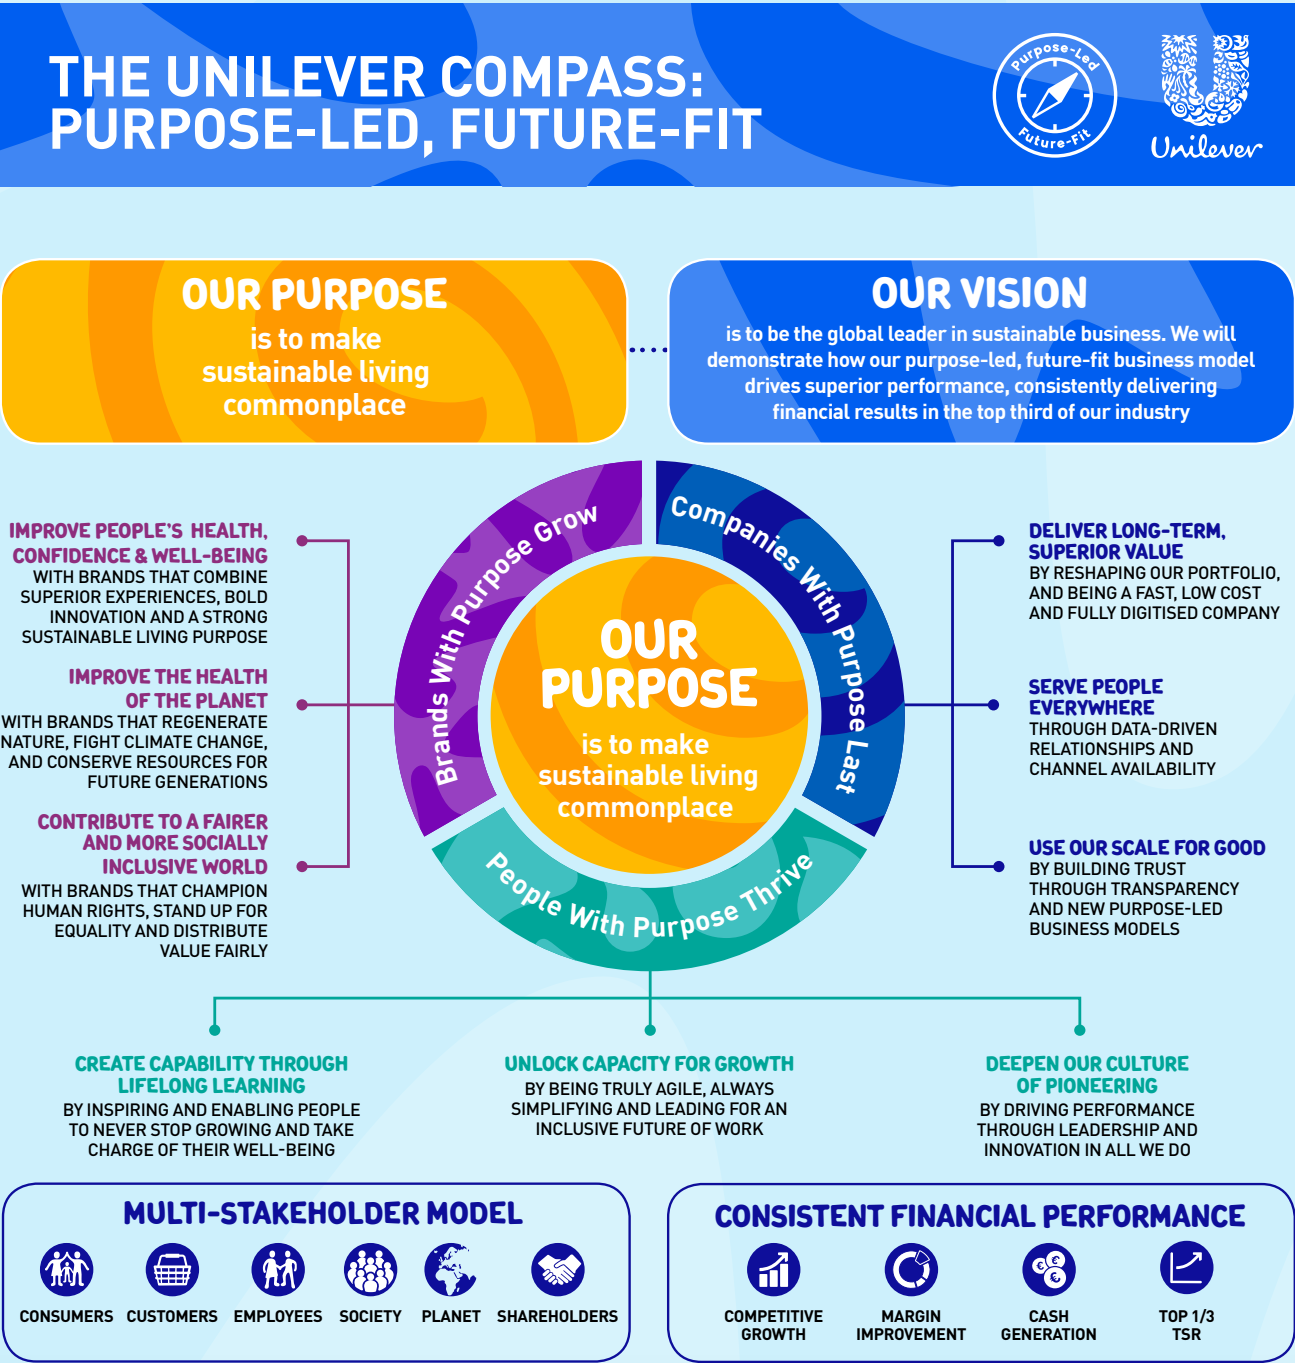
THE UNILEVER COMPASS: PURPOSE-LED, FUTURE-FIT

Purpose-Led Future-Fit

Unilever

OUR PURPOSE
is to make sustainable living commonplace

OUR VISION
is to be the global leader in sustainable business. We will demonstrate how our purpose-led, future-fit business model drives superior performance, consistently delivering financial results in the top third of our industry

IMPROVE PEOPLE'S HEALTH, CONFIDENCE & WELL-BEING
WITH BRANDS THAT COMBINE SUPERIOR EXPERIENCES, BOLD INNOVATION AND A STRONG SUSTAINABLE LIVING PURPOSE

IMPROVE THE HEALTH OF THE PLANET
WITH BRANDS THAT REGENERATE NATURE, FIGHT CLIMATE CHANGE, AND CONSERVE RESOURCES FOR FUTURE GENERATIONS

CONTRIBUTE TO A FAIRER AND MORE SOCIALLY INCLUSIVE WORLD
WITH BRANDS THAT CHAMPION HUMAN RIGHTS, STAND UP FOR EQUALITY AND DISTRIBUTE VALUE FAIRLY

Brands With Purpose Grow

Companies With Purpose Last

OUR PURPOSE
is to make sustainable living commonplace

People With Purpose Thrive

DELIVER LONG-TERM, SUPERIOR VALUE
BY RESHAPING OUR PORTFOLIO, AND BEING A FAST, LOW COST AND FULLY DIGITISED COMPANY

SERVE PEOPLE EVERYWHERE
THROUGH DATA-DRIVEN RELATIONSHIPS AND CHANNEL AVAILABILITY

USE OUR SCALE FOR GOOD
BY BUILDING TRUST THROUGH TRANSPARENCY AND NEW PURPOSE-LED BUSINESS MODELS

CREATE CAPABILITY THROUGH LIFELONG LEARNING
BY INSPIRING AND ENABLING PEOPLE TO NEVER STOP GROWING AND TAKE CHARGE OF THEIR WELL-BEING

UNLOCK CAPACITY FOR GROWTH
BY BEING TRULY AGILE, ALWAYS SIMPLIFYING AND LEADING FOR AN INCLUSIVE FUTURE OF WORK

DEEPEN OUR CULTURE OF PIONEERING
BY DRIVING PERFORMANCE THROUGH LEADERSHIP AND INNOVATION IN ALL WE DO

MULTI-STAKEHOLDER MODEL
CONSUMERS CUSTOMERS EMPLOYEES SOCIETY PLANET SHAREHOLDERS

CONSISTENT FINANCIAL PERFORMANCE
COMPETITIVE GROWTH
MARGIN IMPROVEMENT
CASH GENERATION
TOP 1/3 TSR